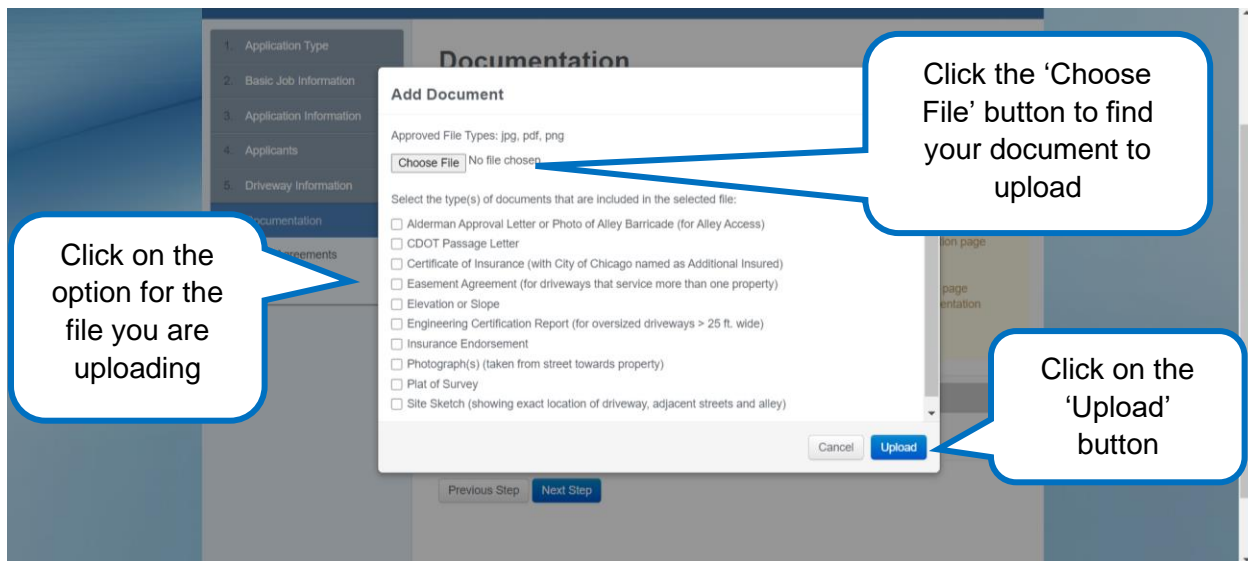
1. Application Type
2. Basic Job Information
3. Application Information
4. Applicants
5. Driveway Information
Documentation
reements

Documentation

Add Document

Approved File Types: jpg, pdf, png

Choose File No file chosen

Select the type(s) of documents that are included in the selected file:

Alderman Approval Letter or Photo of Alley Barricade (for Alley Access)
CDOT Passage Letter
Certificate of Insurance (with City of Chicago named as Additional Insured)
Easement Agreement (for driveways that service more than one property)
Elevation or Slope
Engineering Certification Report (for oversized driveways > 25 ft. wide)
Insurance Endorsement
Photograph(s) (taken from street towards property)
Plat of Survey
Site Sketch (showing exact location of driveway, adjacent streets and alley)

Cancel Upload

tion page
page
entation

Previous Step Next Step

Click the 'Choose File' button to find your document to upload

Click on the option for the file you are uploading

Click on the 'Upload' button